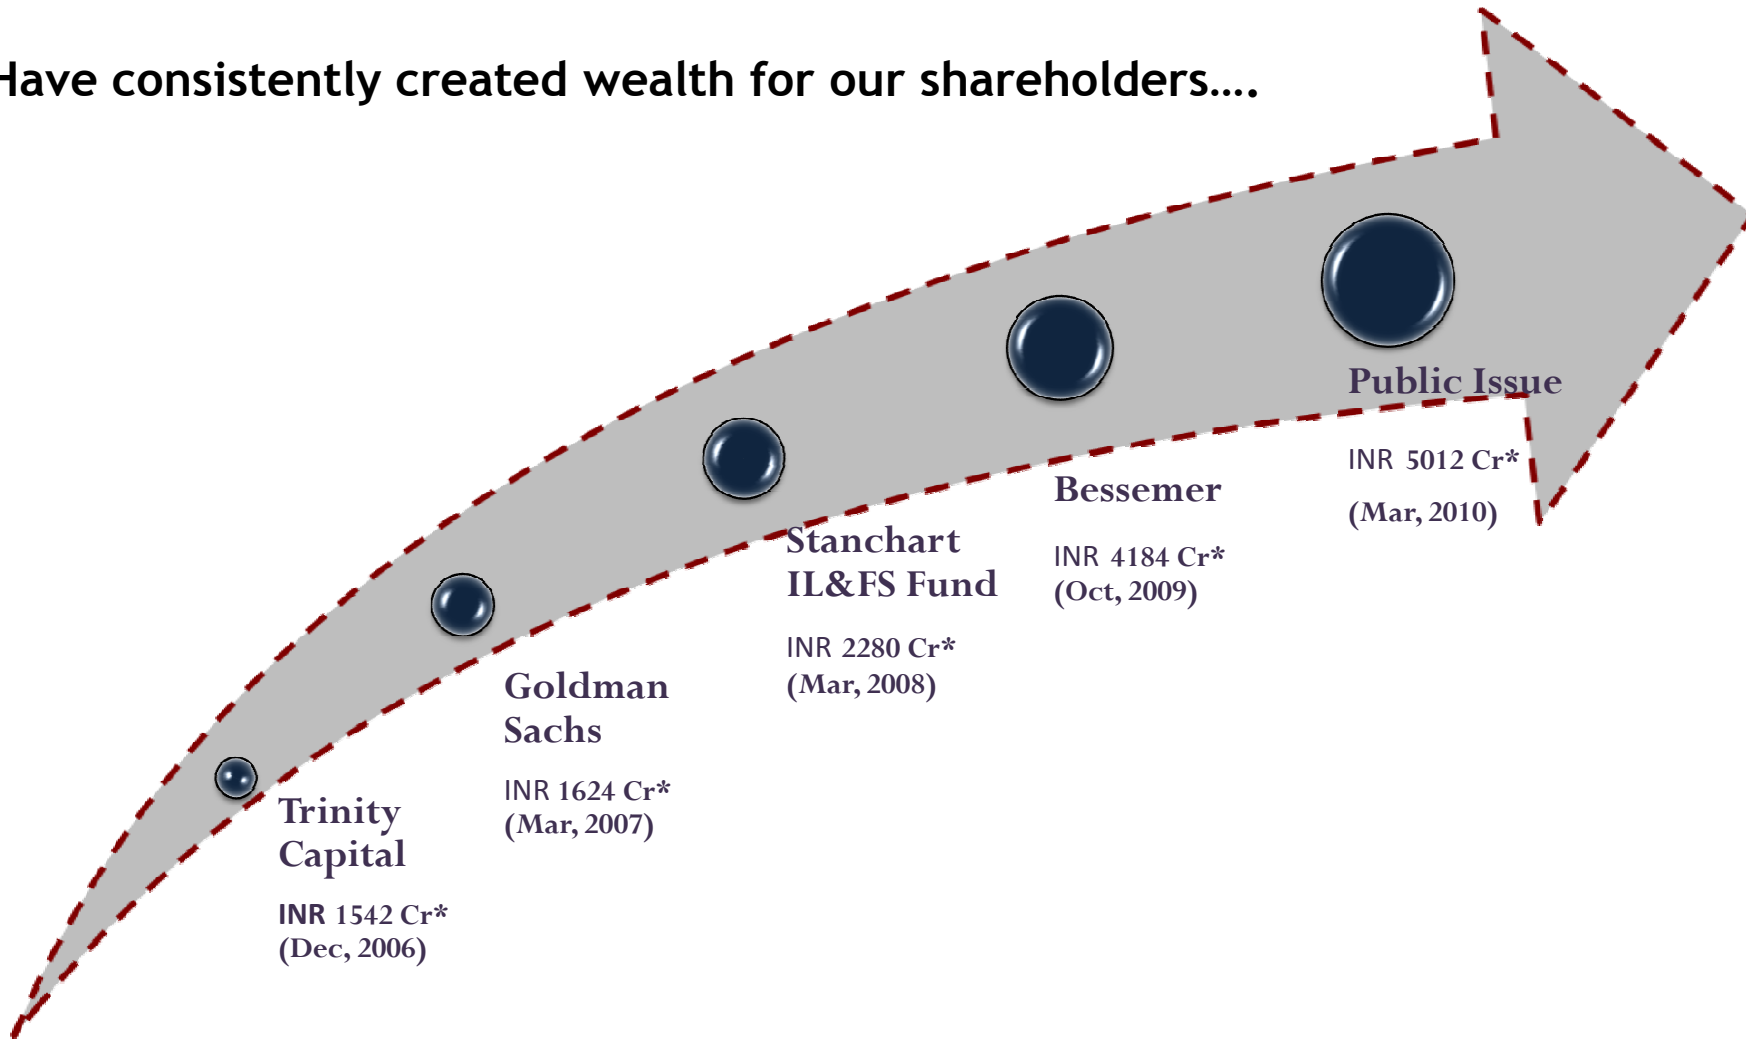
Have consistently created wealth for our shareholders….

Trinity Capital

INR 1542 Cr*
(Dec, 2006)

Goldman Sachs

INR 1624 Cr*
(Mar, 2007)

Stanchart IL&FS Fund

INR 2280 Cr*
(Mar, 2008)

Bessemer

INR 4184 Cr*
(Oct, 2009)

Public Issue

INR 5012 Cr*

(Mar, 2010)